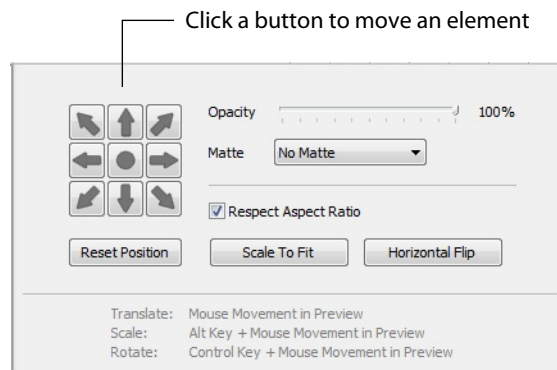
Click a button to move an element

Opacity 100%

Matte No Matte

Respect Aspect Ratio

Reset Position

Scale To Fit

Horizontal Flip

Translate: Mouse Movement in Preview
Scale: Alt Key + Mouse Movement in Preview
Rotate: Control Key + Mouse Movement in Preview